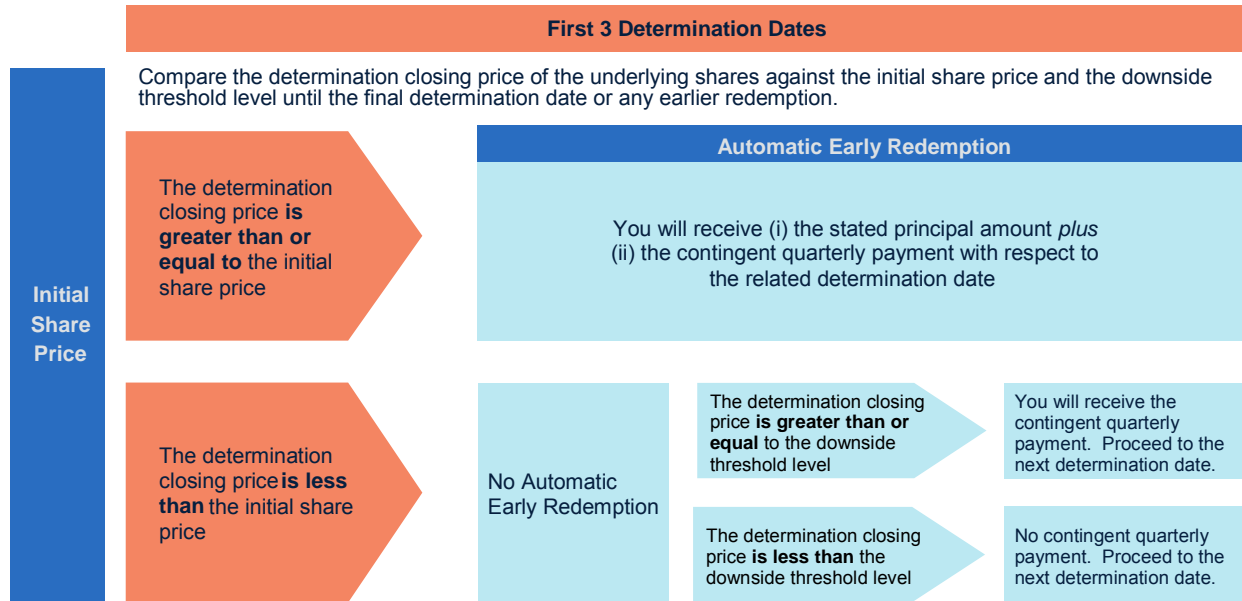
First 3 Determination Dates

Initial Share Price

Compare the determination closing price of the underlying shares against the initial share price and the downside threshold level until the final determination date or any earlier redemption.

The determination closing price **is greater than or equal to** the initial share price

Automatic Early Redemption

You will receive (i) the stated principal amount *plus* (ii) the contingent quarterly payment with respect to the related determination date

The determination closing price **is less than** the initial share price

No Automatic Early Redemption

The determination closing price **is greater than or equal** to the downside threshold level

You will receive the contingent quarterly payment. Proceed to the next determination date.

The determination closing price **is less than** the downside threshold level

No contingent quarterly payment. Proceed to the next determination date.